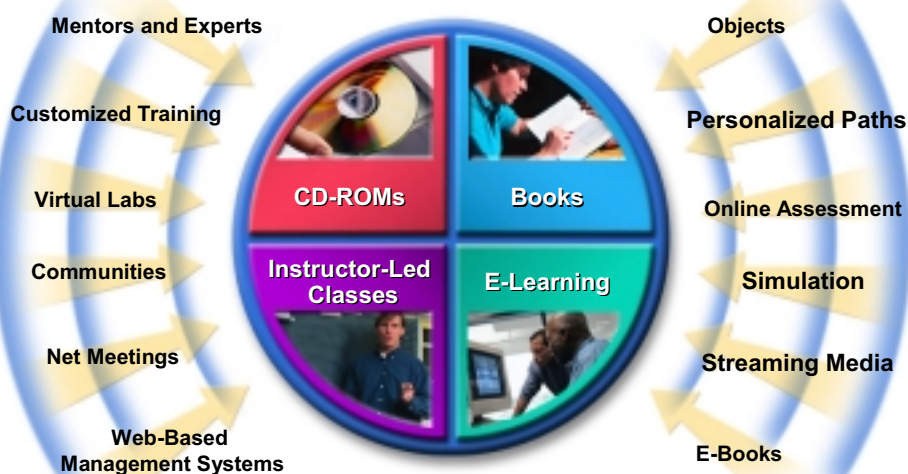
Mentors and Experts

Customized Training

Virtual Labs

Communities

Net Meetings

Web-Based Management Systems

CD-ROMs

Books

Instructor-Led Classes

E-Learning

Objects

Personalized Paths

Online Assessment

Simulation

Streaming Media

E-Books